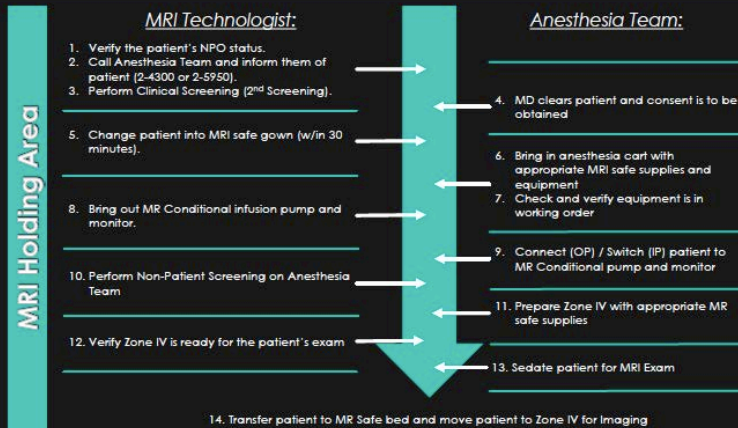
MRI Holding Area

MRI Technologist:

1. Verify the patient's NPO status.
2. Call Anesthesia Team and inform them of patient (2-4300 or 2-5950).
3. Perform Clinical Screening (2$^{nd}$ Screening).

5. Change patient into MRI safe gown (w/in 30 minutes).

8. Bring out MR Conditional infusion pump and monitor.

10. Perform Non-Patient Screening on Anesthesia Team

12. Verify Zone IV is ready for the patient's exam

Anesthesia Team:

4. MD clears patient and consent is to be obtained

6. Bring in anesthesia cart with appropriate MRI safe supplies and equipment
7. Check and verify equipment is in working order

9. Connect (OP) / Switch (IP) patient to MR Conditional pump and monitor

11. Prepare Zone IV with appropriate MR safe supplies

13. Sedate patient for MRI Exam

14. Transfer patient to MR Safe bed and move patient to Zone IV for Imaging